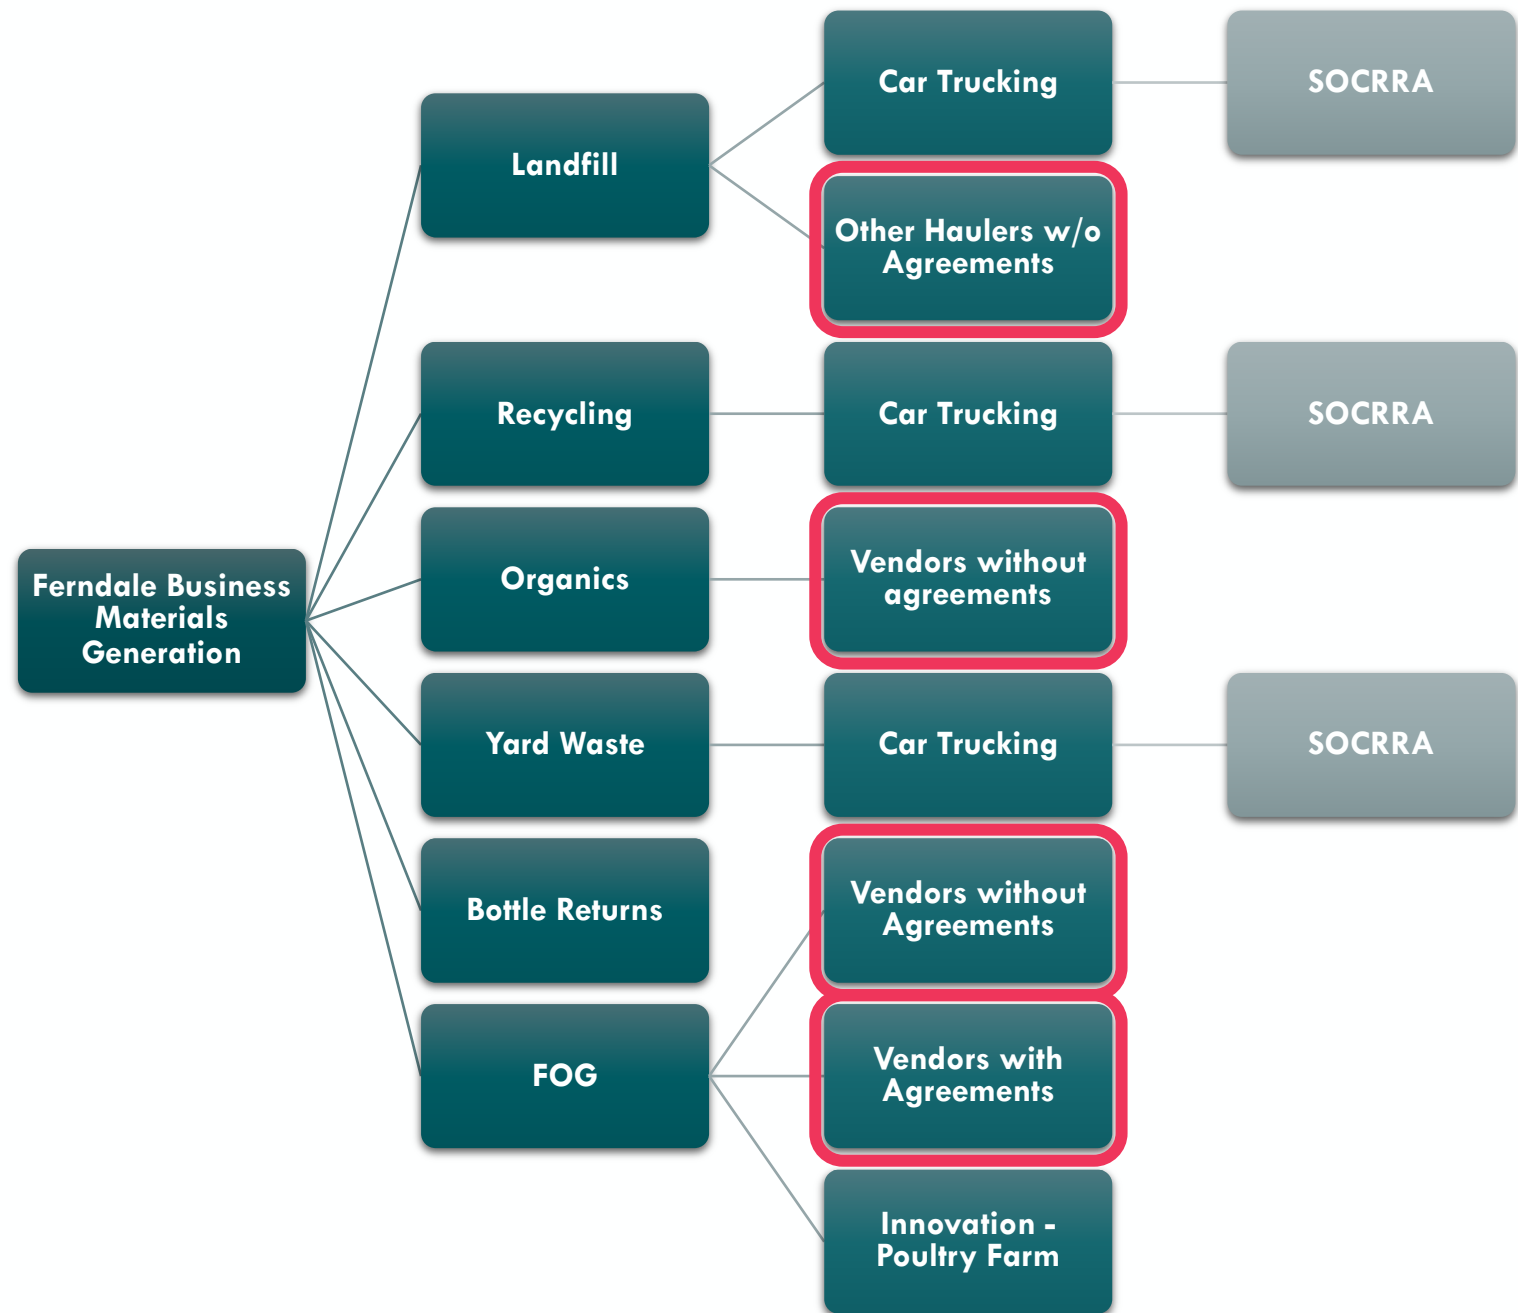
Ferndale Business Materials Generation

Landfill

Car Trucking

SOCRRA

Other Haulers w/o Agreements

Recycling

Car Trucking

SOCRRA

Organics

Vendors without agreements

Yard Waste

Car Trucking

SOCRRA

Bottle Returns

Vendors without Agreements

FOG

Vendors with Agreements

Innovation - Poultry Farm